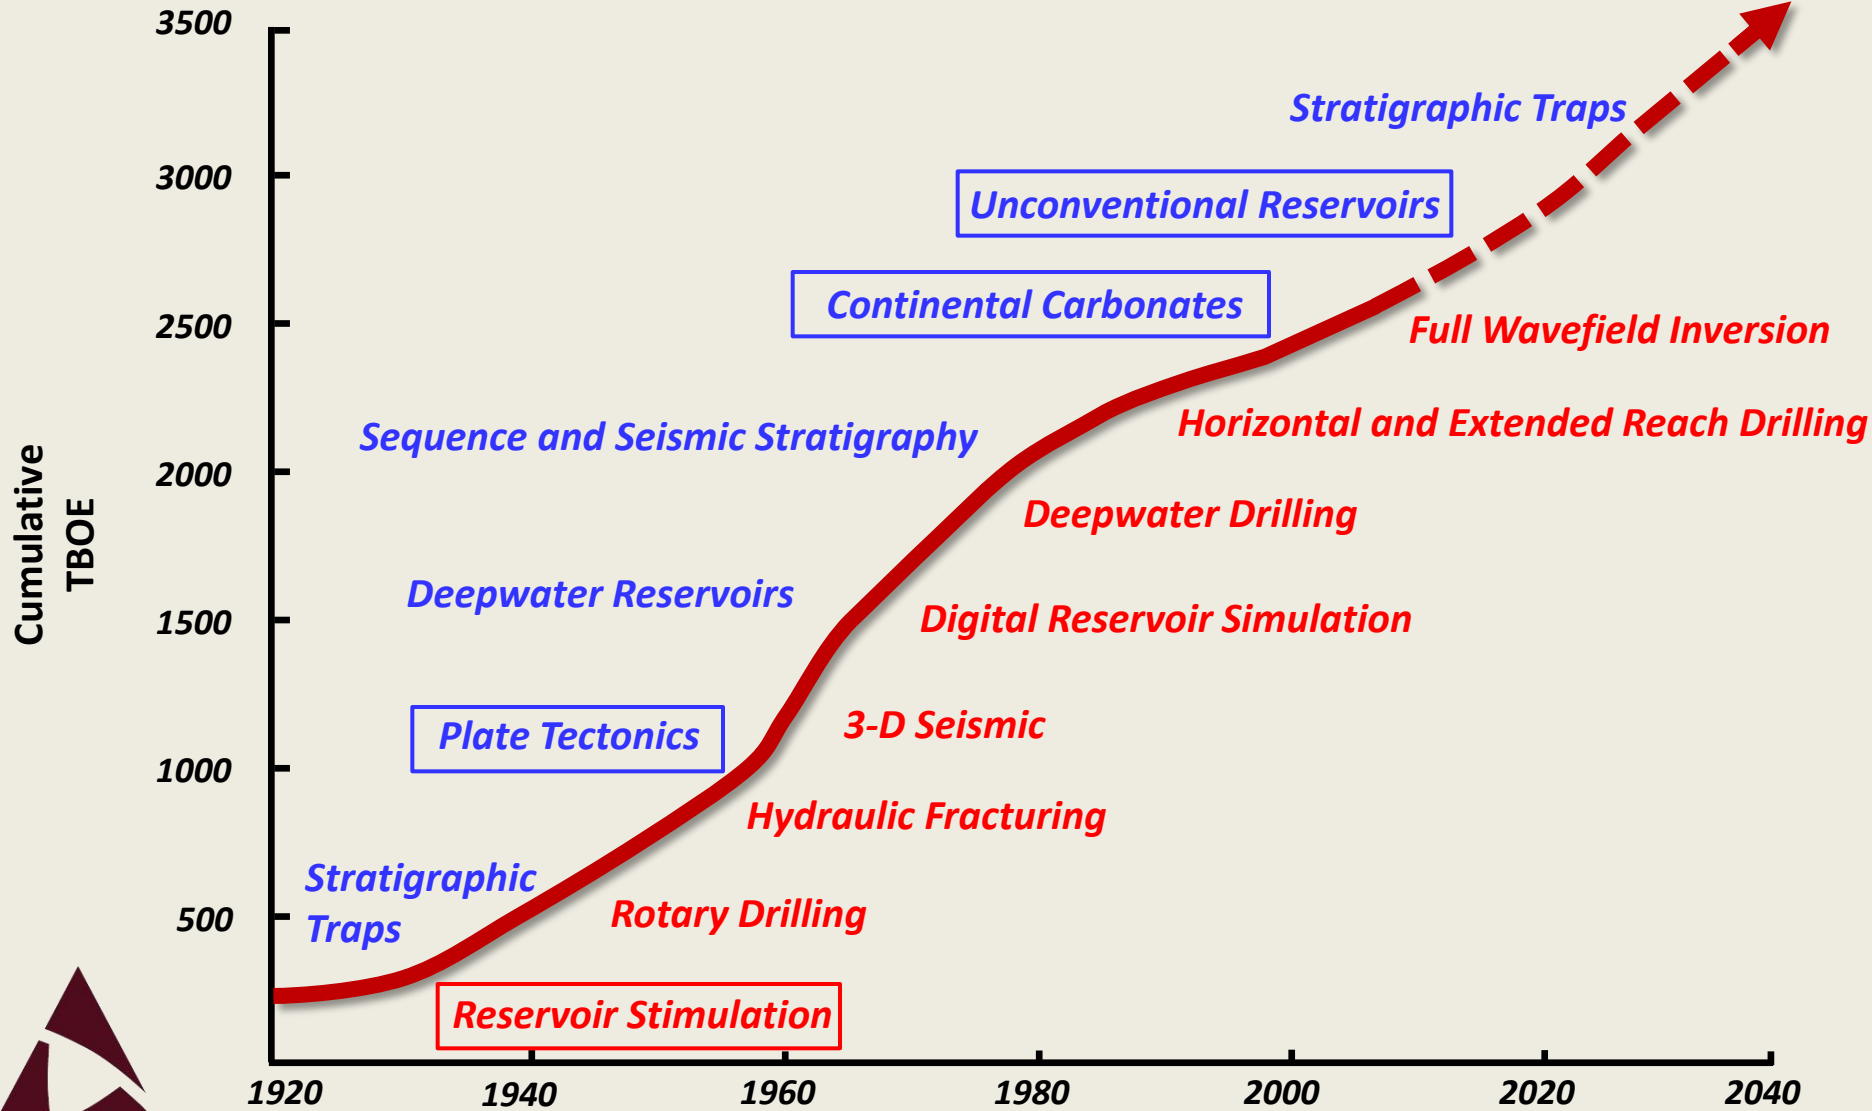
Cumulative TBOE

3500
3000
2500
2000
1500
1000
500

Stratigraphic Traps

Unconventional Reservoirs

Continental Carbonates

Full Wavefield Inversion

Sequence and Seismic Stratigraphy

Horizontal and Extended Reach Drilling

Deepwater Drilling

Deepwater Reservoirs

Digital Reservoir Simulation

Plate Tectonics

3-D Seismic

Hydraulic Fracturing

Stratigraphic Traps

Rotary Drilling

Reservoir Stimulation

1920
1940
1960
1980
2000
2020
2040